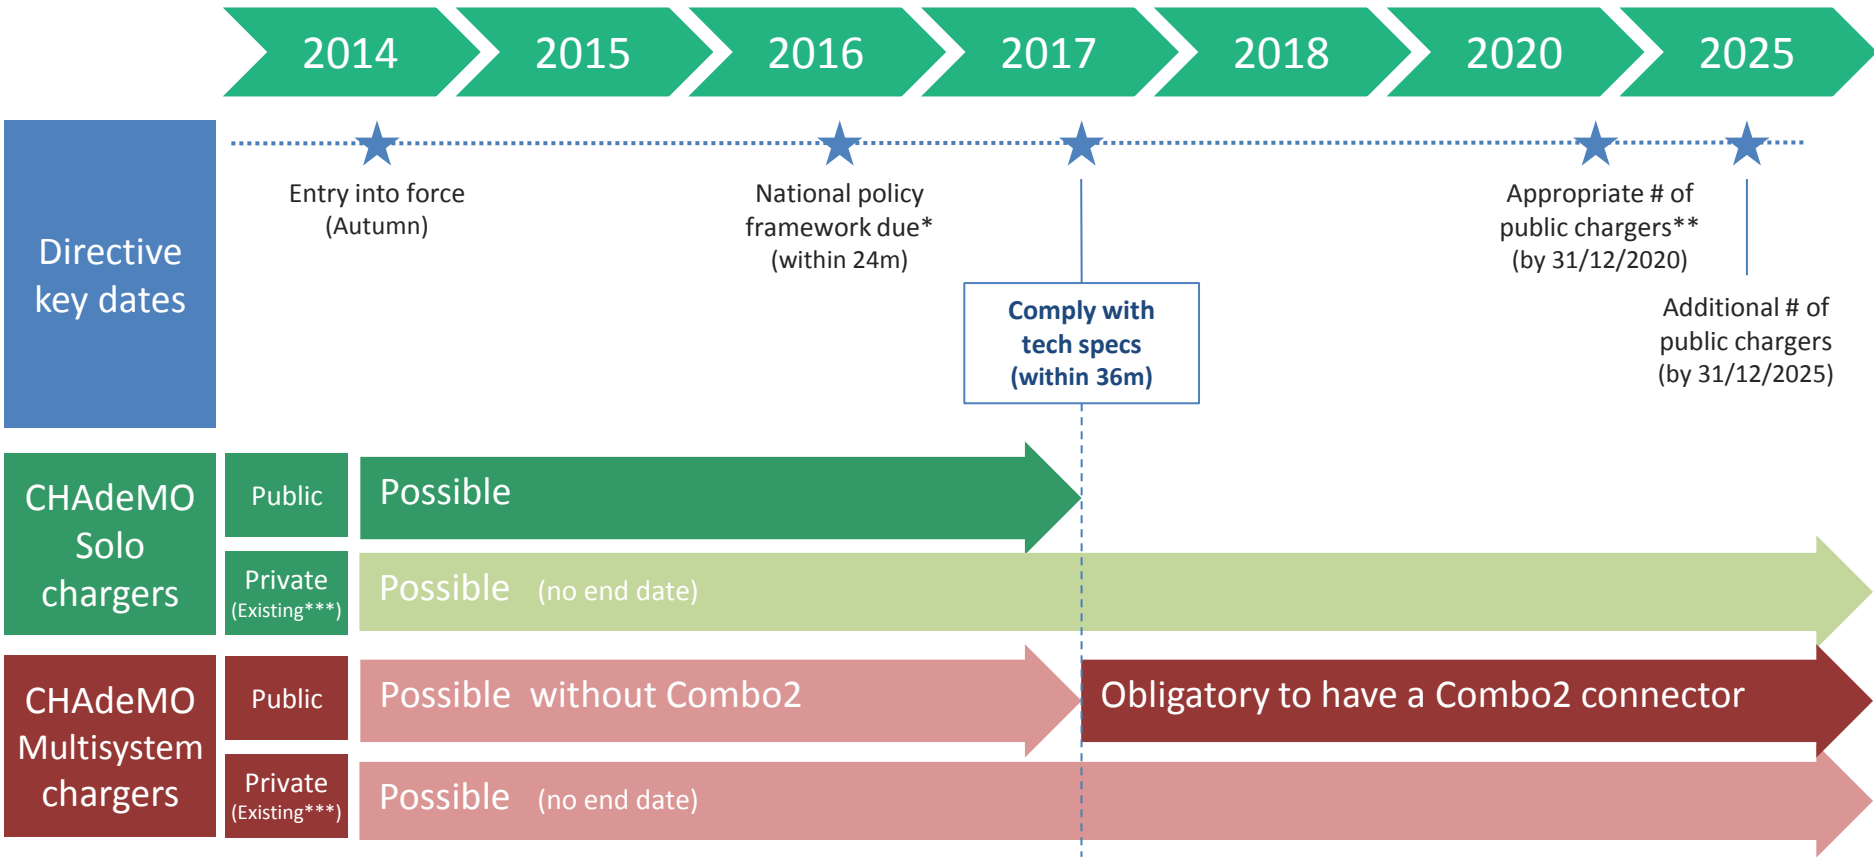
2014 2015 2016 2017 2018 2020 2025

Directive key dates

Entry into force (Autumn)

National policy framework due* (within 24m)

Comply with tech specs (within 36m)

Appropriate # of public chargers** (by 31/12/2020)

Additional # of public chargers (by 31/12/2025)

CHAdeMO Solo chargers

Public

Possible

Private (Existing***)

Possible (no end date)

CHAdeMO Multisystem chargers

Public

Possible without Combo2

Obligatory to have a Combo2 connector

Private (Existing***)

Possible (no end date)